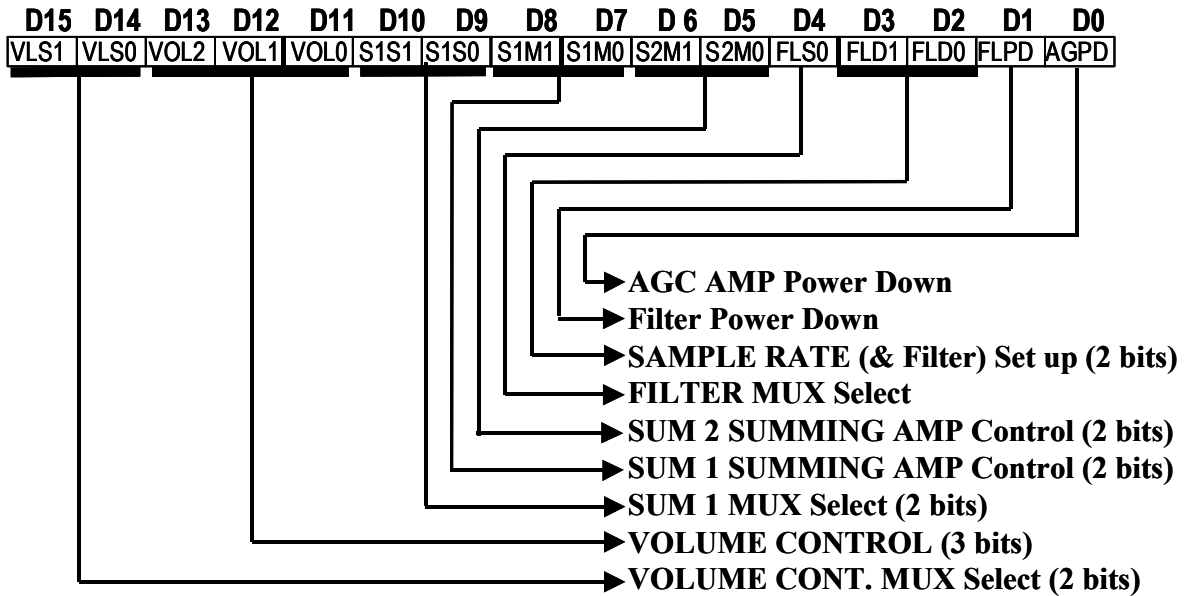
| D15 | D14 | D13 | D12 | D11 | D10 | D9 | D8 | D7 | D 6 | D5 | D4 | D3 | D2 | D1 | D0 |
|---|---|---|---|---|---|---|---|---|---|---|---|---|---|---|---|
| VLS1 | VLS0 | VOL2 | VOL1 | VOL0 | S1S1 | S1S0 | S1M1 | S1M0 | S2M1 | S2M0 | FLS0 | FLD1 | FLD0 | FLPD | AGPD |

AGC AMP Power Down
Filter Power Down
SAMPLE RATE (& Filter) Set up (2 bits)
FILTER MUX Select
SUM 2 SUMMING AMP Control (2 bits)
SUM 1 SUMMING AMP Control (2 bits)
SUM 1 MUX Select (2 bits)
VOLUME CONTROL (3 bits)
VOLUME CONT. MUX Select (2 bits)